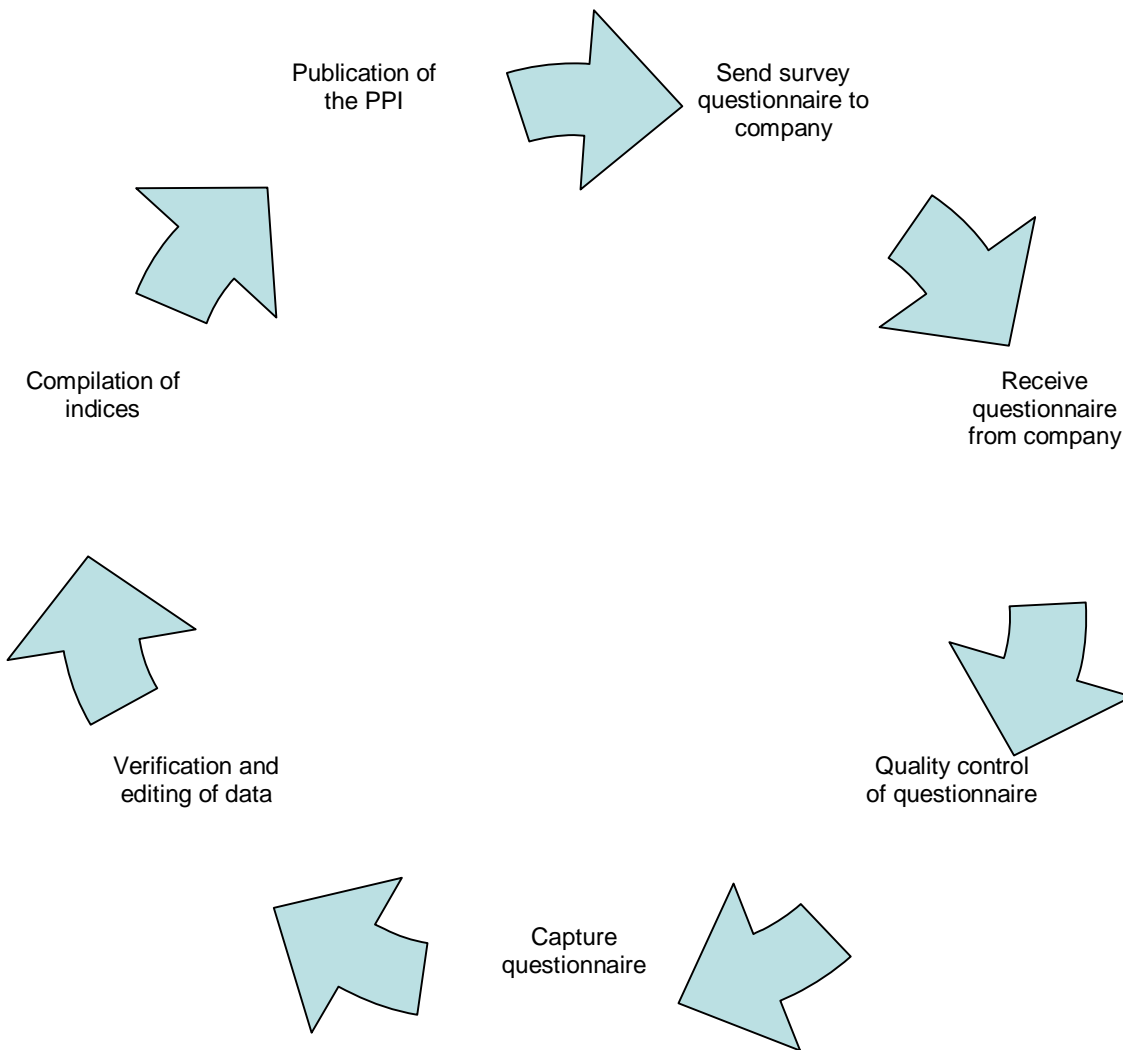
Publication of the PPI

Send survey questionnaire to company

Receive questionnaire from company

Quality control of questionnaire

Capture questionnaire

Verification and editing of data

Compilation of indices